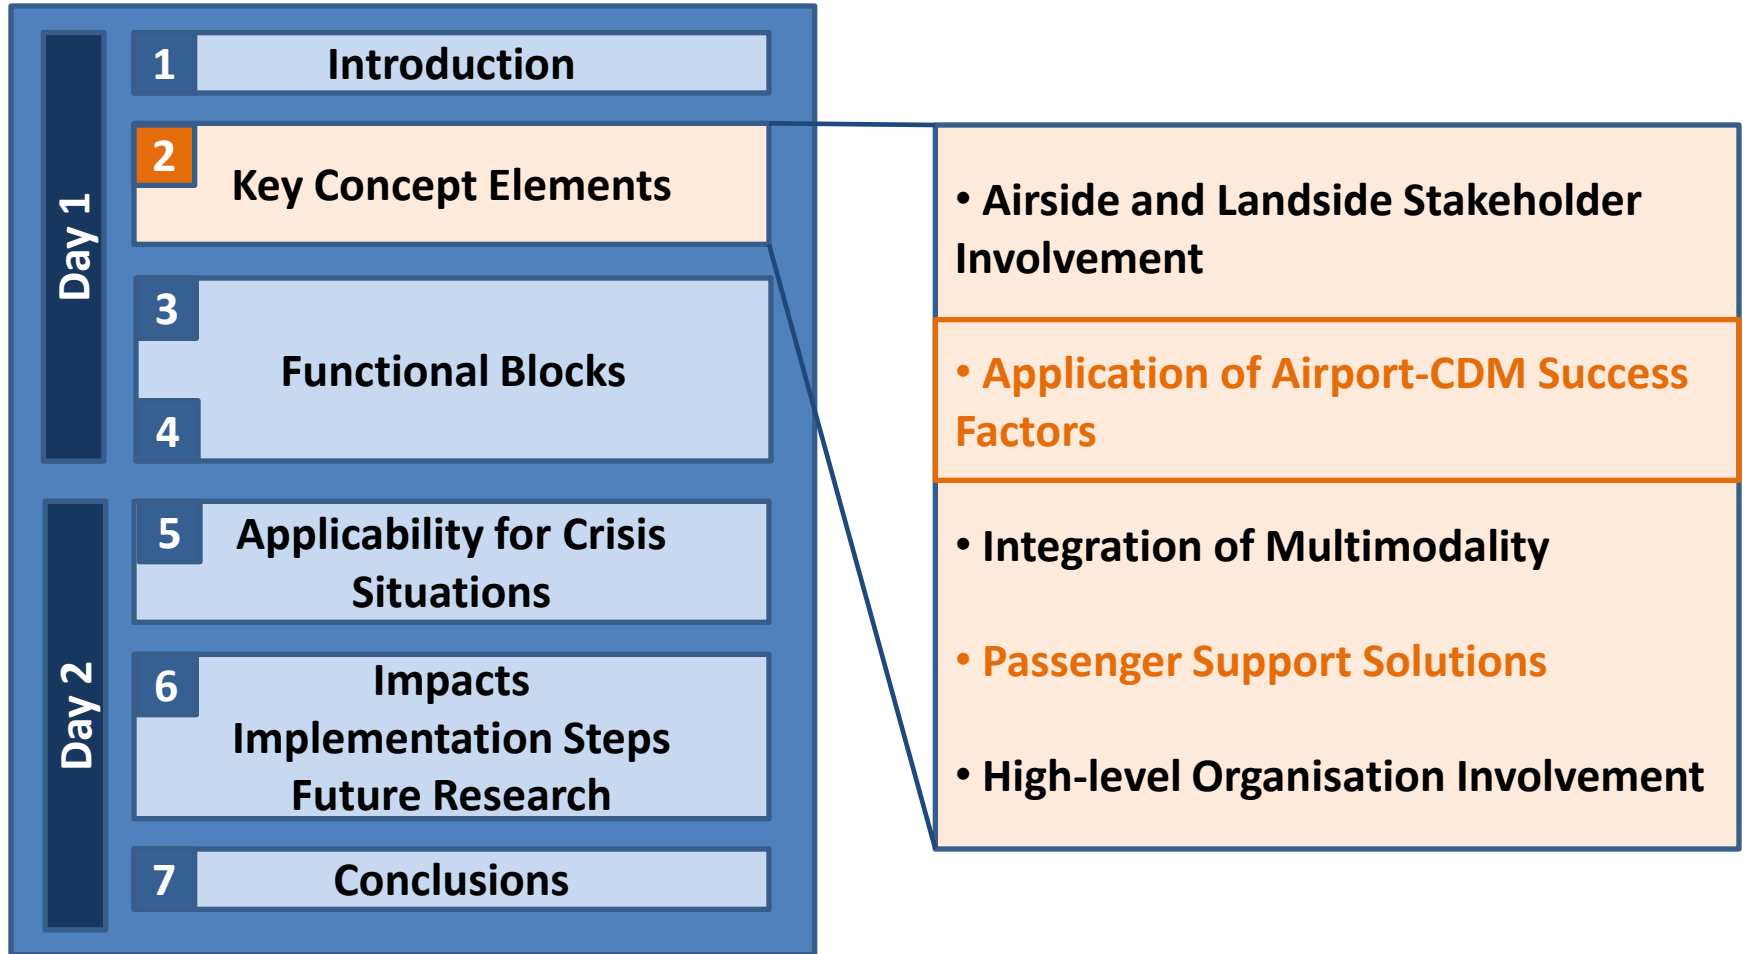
Day 1

1 Introduction

2 Key Concept Elements

3 Functional Blocks 4

Day 2

5 Applicability for Crisis Situations

6 Impacts Implementation Steps Future Research

7 Conclusions

• Airside and Landside Stakeholder Involvement

• Application of Airport-CDM Success Factors

• Integration of Multimodality

• Passenger Support Solutions

• High-level Organisation Involvement